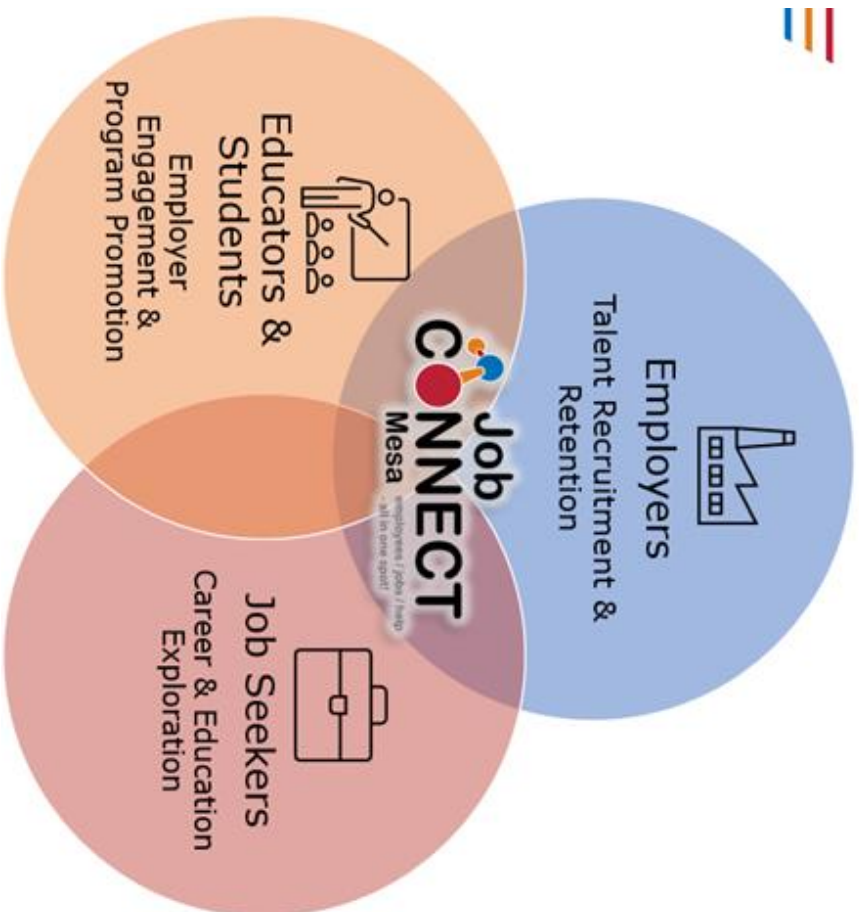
Educators & Students
Employer Engagement & Program Promotion

Employers
Talent Recruitment & Retention

Job CONNECT Mesa
employees / jobs / help - all in one spot!

Job Seekers
Career & Education Exploration